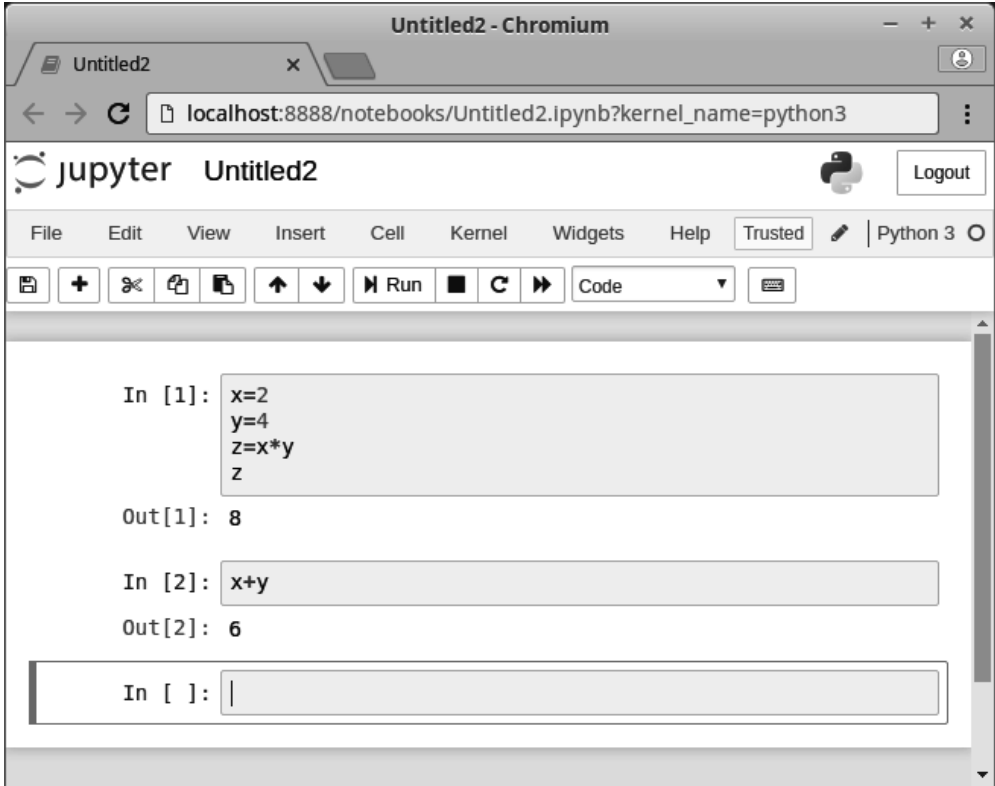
Untitled2 - Chromium

Untitled2 ×

localhost:8888/notebooks/Untitled2.ipynb?kernel_name=python3

jupyter Untitled2

Logout

File Edit View Insert Cell Kernel Widgets Help Trusted Python 3

Run Code

In [1]: x=2
y=4
z=x*y
z

Out[1]: 8

In [2]: x+y

Out[2]: 6

In [ ]: